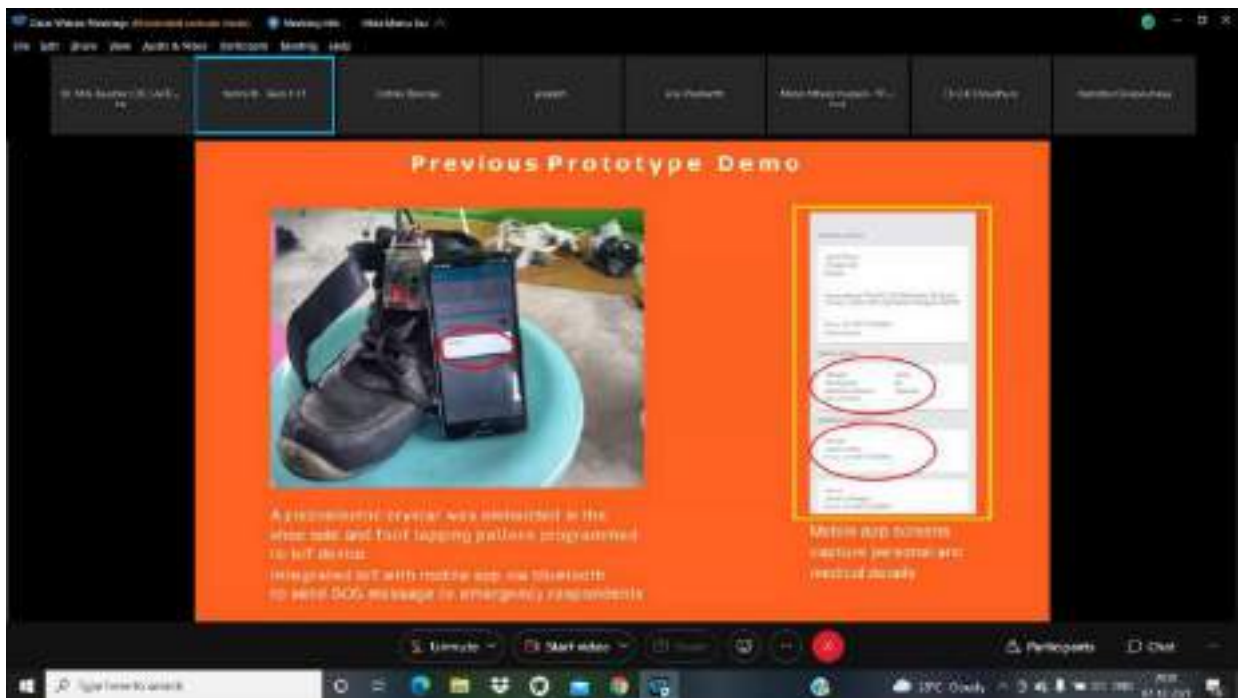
Cisco Webex Meetings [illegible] Meeting info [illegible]

File Edit Share View Audio & Video Participants Meeting Help

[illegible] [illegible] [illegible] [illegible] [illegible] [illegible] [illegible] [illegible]

Previous Prototype Demo

A piezoelectric crystal was embedded in the shoe sole and foot tapping pattern programmed to IoT device.
Integrated IoT with mobile app via bluetooth to send SOS message to emergency respondents

Mobile app screens capture personal and medical details

Unmute Start video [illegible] Participants Chat

Type here to search

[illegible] Cloudy